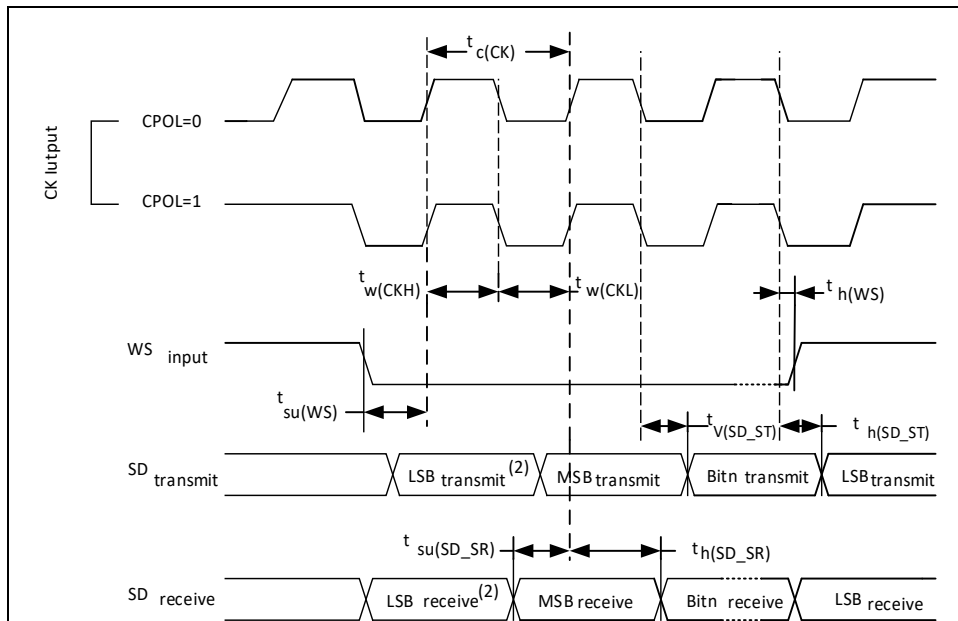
$t_{c(CK)}$

CK lutput

CPOL=0

CPOL=1

$t_{w(CKH)}$

$t_{w(CKL)}$

$t_{h(WS)}$

$WS_{input}$

$t_{su(WS)}$

$t_{V(SD\_ST)}$

$t_{h(SD\_ST)}$

$SD_{transmit}$

$LSB_{transmit}^{(2)}$

$MSB_{transmit}$

Bitn transmit

$LSB_{transmit}$

$t_{su(SD\_SR)}$

$t_{h(SD\_SR)}$

$SD_{receive}$

$LSB_{receive}^{(2)}$

MSB receive

Bitn receive

$LSB_{receive}$